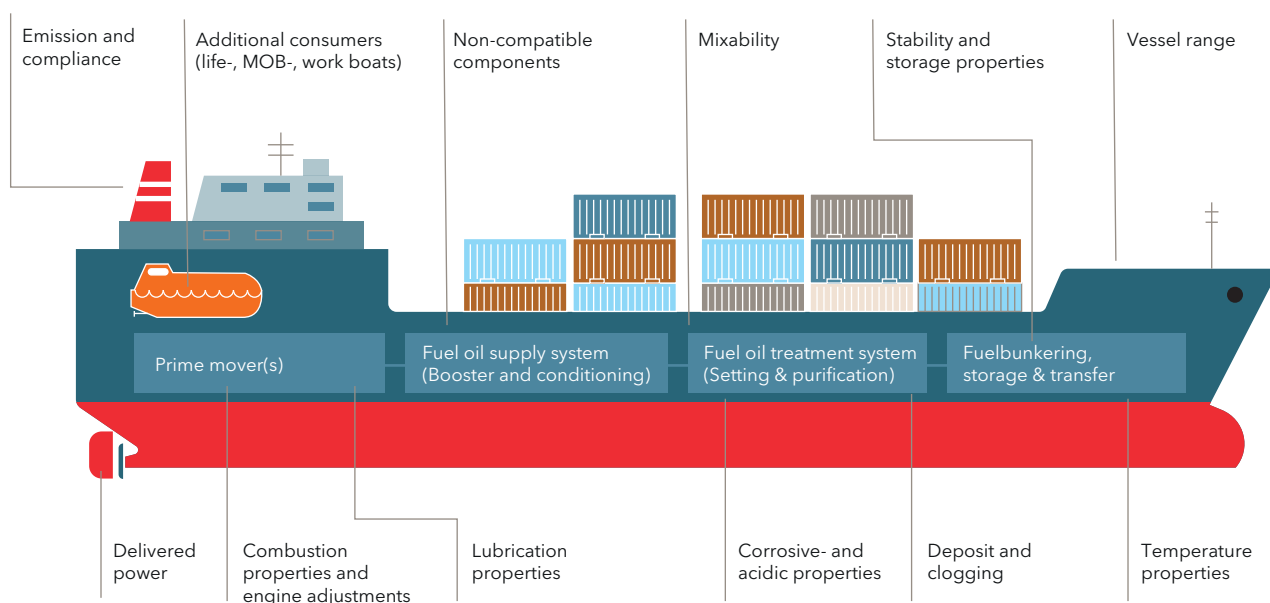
Emission and compliance

Additional consumers (life-, MOB-, work boats)

Non-compatible components

Mixability

Stability and storage properties

Vessel range

Prime mover(s)

Fuel oil supply system (Booster and conditioning)

Fuel oil treatment system (Setting & purification)

Fuelbunkering, storage & transfer

Delivered power

Combustion properties and engine adjustments

Lubrication properties

Corrosive- and acidic properties

Deposit and clogging

Temperature properties